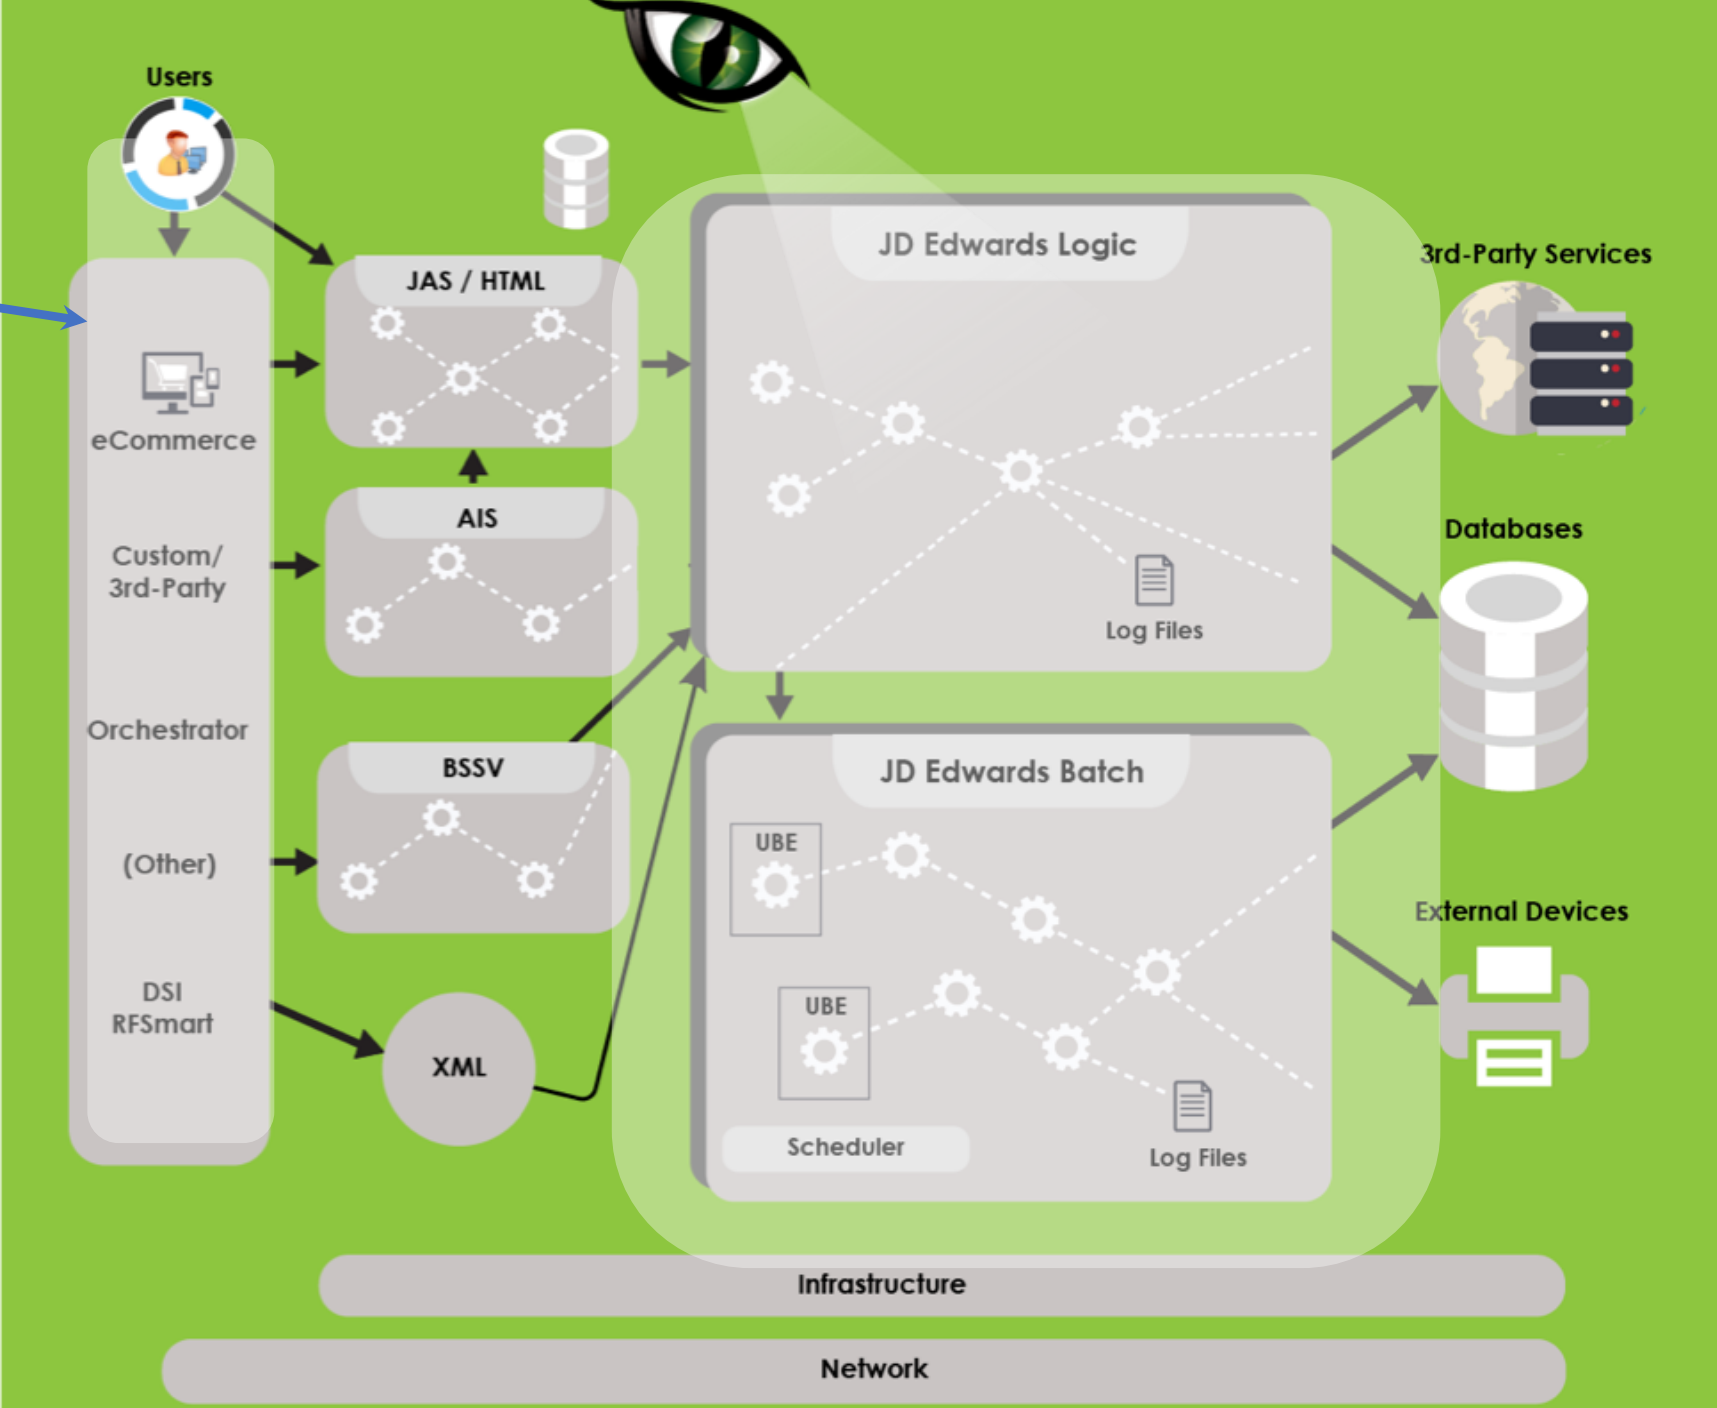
Users

eCommerce

Custom/
3rd-Party

Orchestrator

(Other)

DSI
RFSmart

JAS / HTML

AIS

BSSV

XML

JD Edwards Logic

Log Files

JD Edwards Batch

UBE

UBE

Scheduler

Log Files

3rd-Party Services

Databases

External Devices

Infrastructure

Network